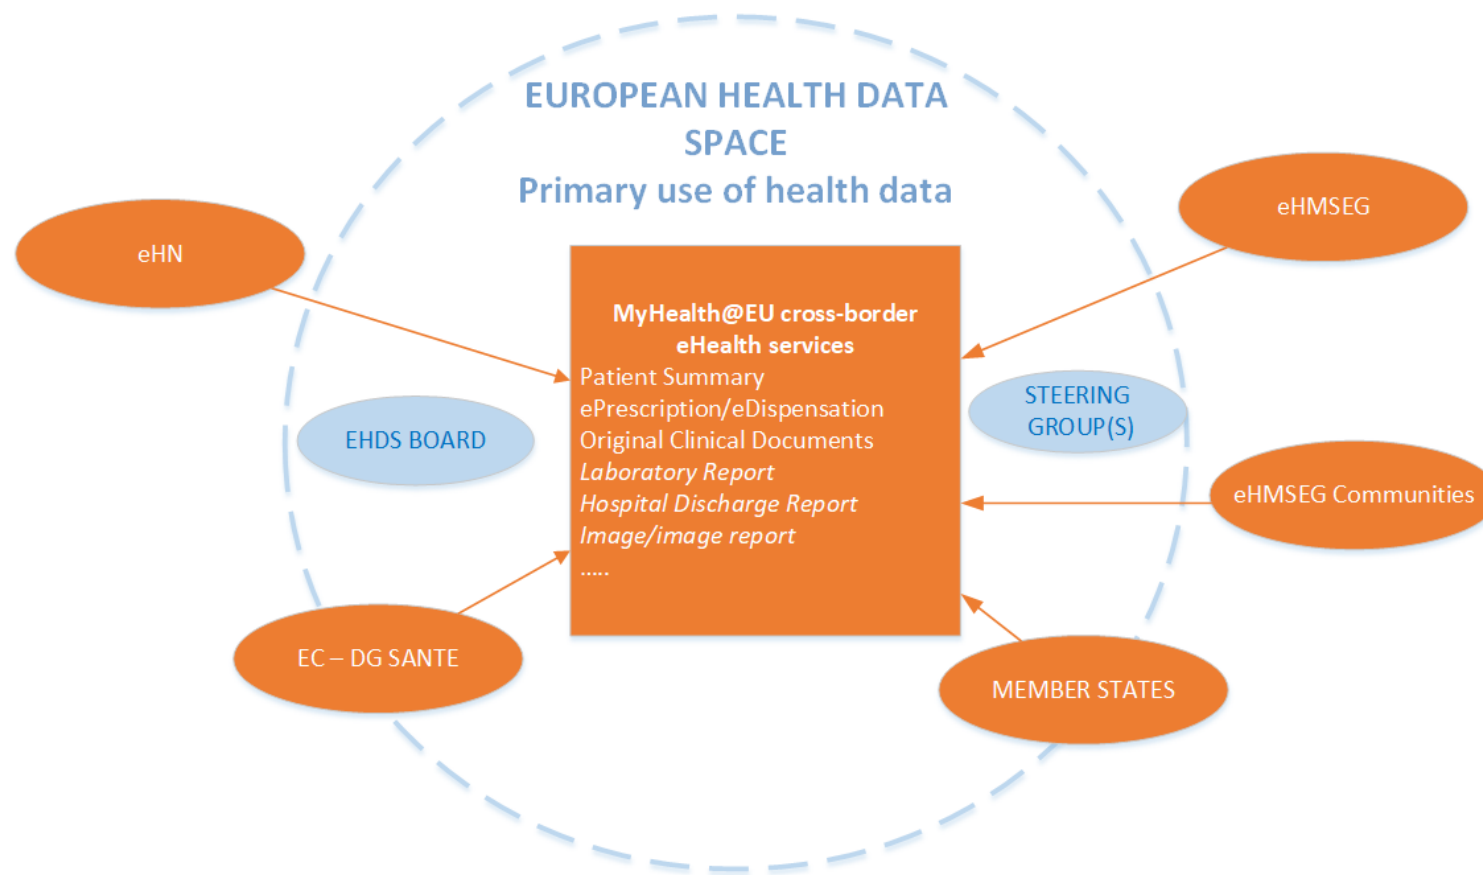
EUROPEAN HEALTH DATA SPACE
Primary use of health data

eHN

eHMSEG

MyHealth@EU cross-border eHealth services
Patient Summary
ePrescription/eDispensation
Original Clinical Documents
Laboratory Report
Hospital Discharge Report
Image/image report
.....

STEERING GROUP(S)

EHDS BOARD

eHMSEG Communities

EC – DG SANTE

MEMBER STATES